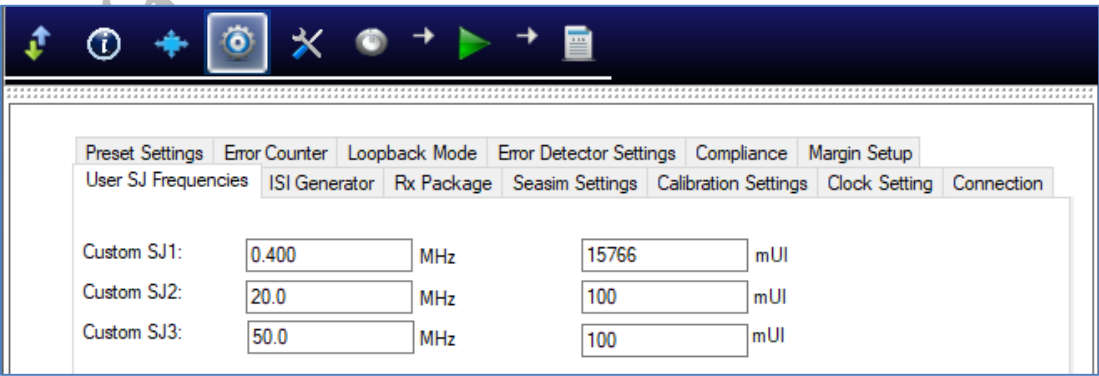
Preset Settings | Error Counter | Loopback Mode | Error Detector Settings | Compliance | Margin Setup
User SJ Frequencies | ISI Generator | Rx Package | Seasim Settings | Calibration Settings | Clock Setting | Connection

Custom SJ1: 0.400 MHz 15766 mUI
Custom SJ2: 20.0 MHz 100 mUI
Custom SJ3: 50.0 MHz 100 mUI